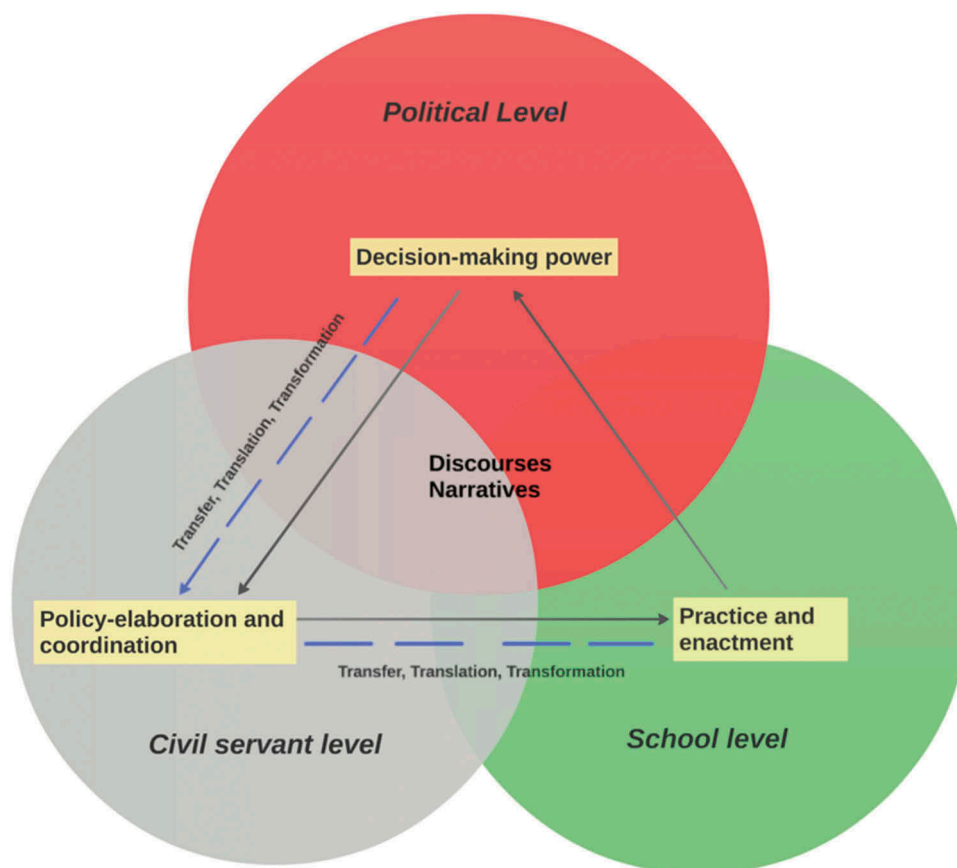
Political Level

Decision-making power

Transfer, Translation, Transformation

Discourses
Narratives

Policy-elaboration and coordination

Practice and enactment

Transfer, Translation, Transformation

Civil servant level

School level